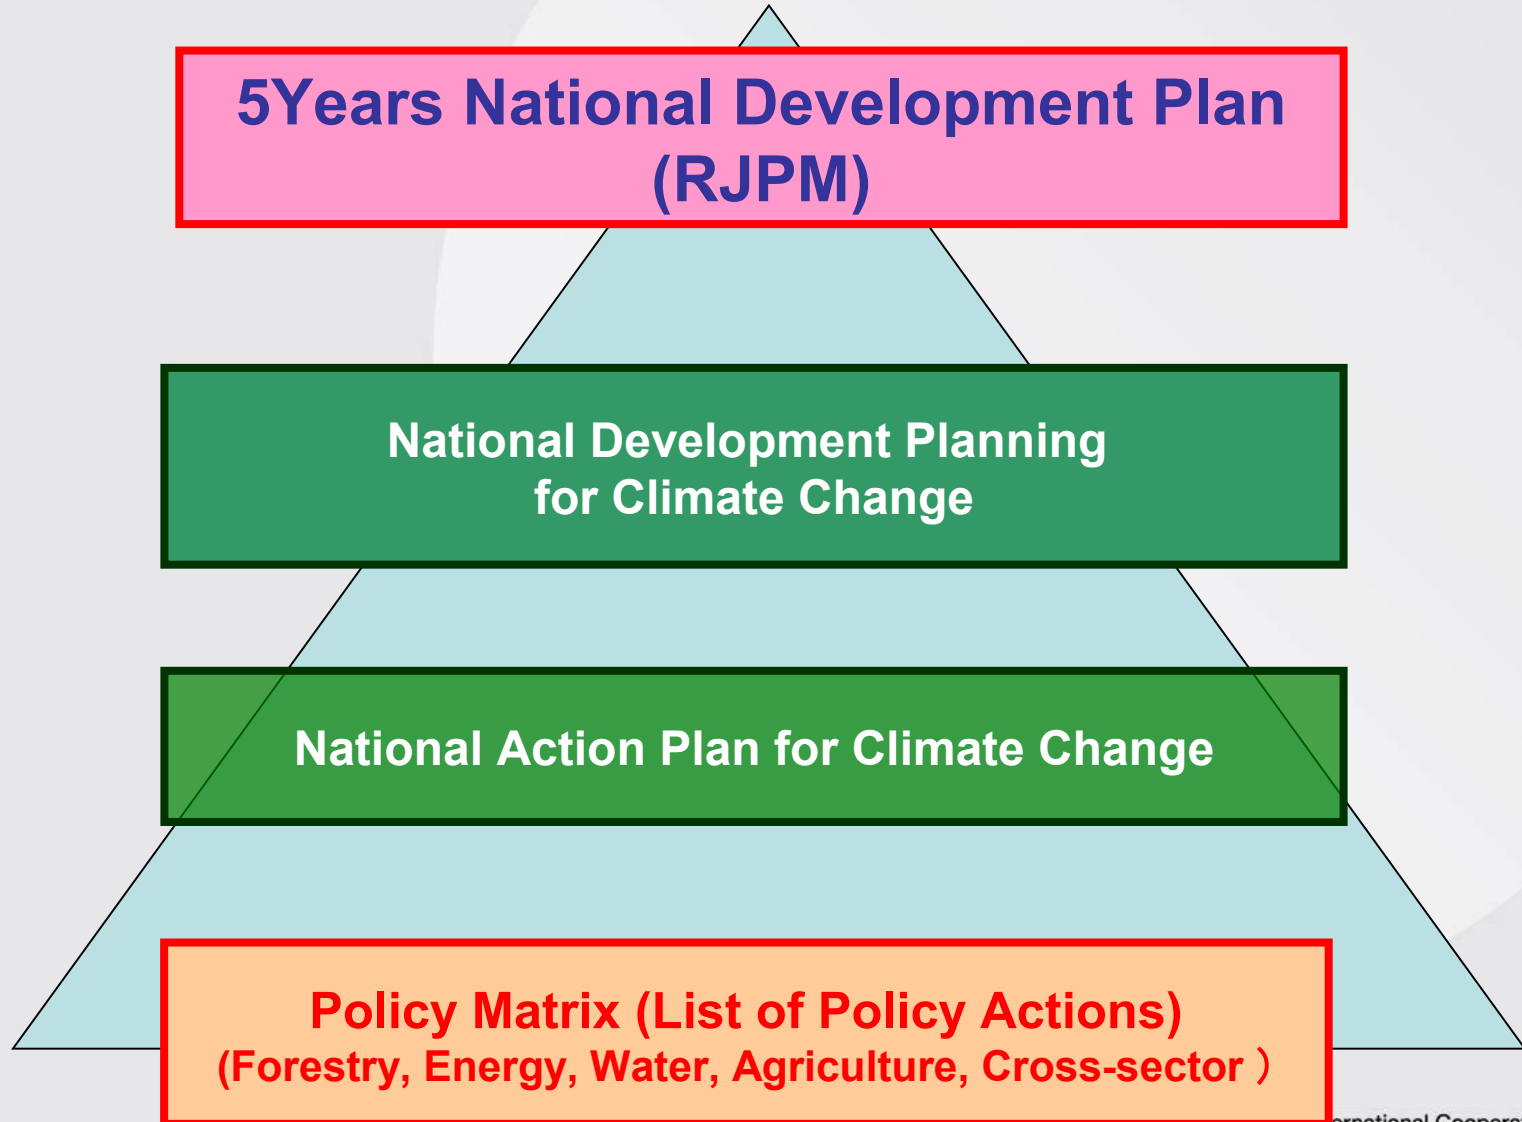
5Years National Development Plan (RJPM)

National Development Planning for Climate Change

National Action Plan for Climate Change

Policy Matrix (List of Policy Actions)
(Forestry, Energy, Water, Agriculture, Cross-sector）

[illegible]ernational Cooperat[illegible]